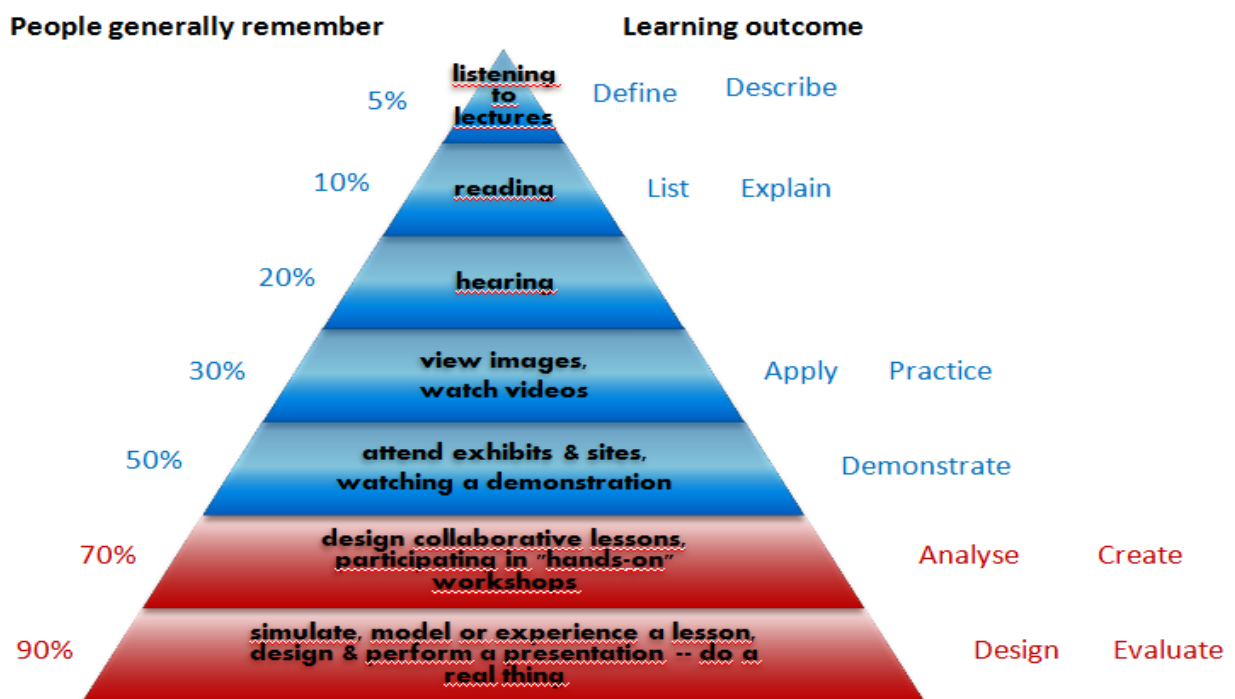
People generally remember

Learning outcome

5%
listening to lectures
Define
Describe

10%
reading
List
Explain

20%
hearing

30%
view images, watch videos
Apply
Practice

50%
attend exhibits & sites, watching a demonstration
Demonstrate

70%
design collaborative lessons, participating in "hands-on" workshops
Analyse
Create

90%
simulate, model or experience a lesson, design & perform a presentation -- do a real thing
Design
Evaluate